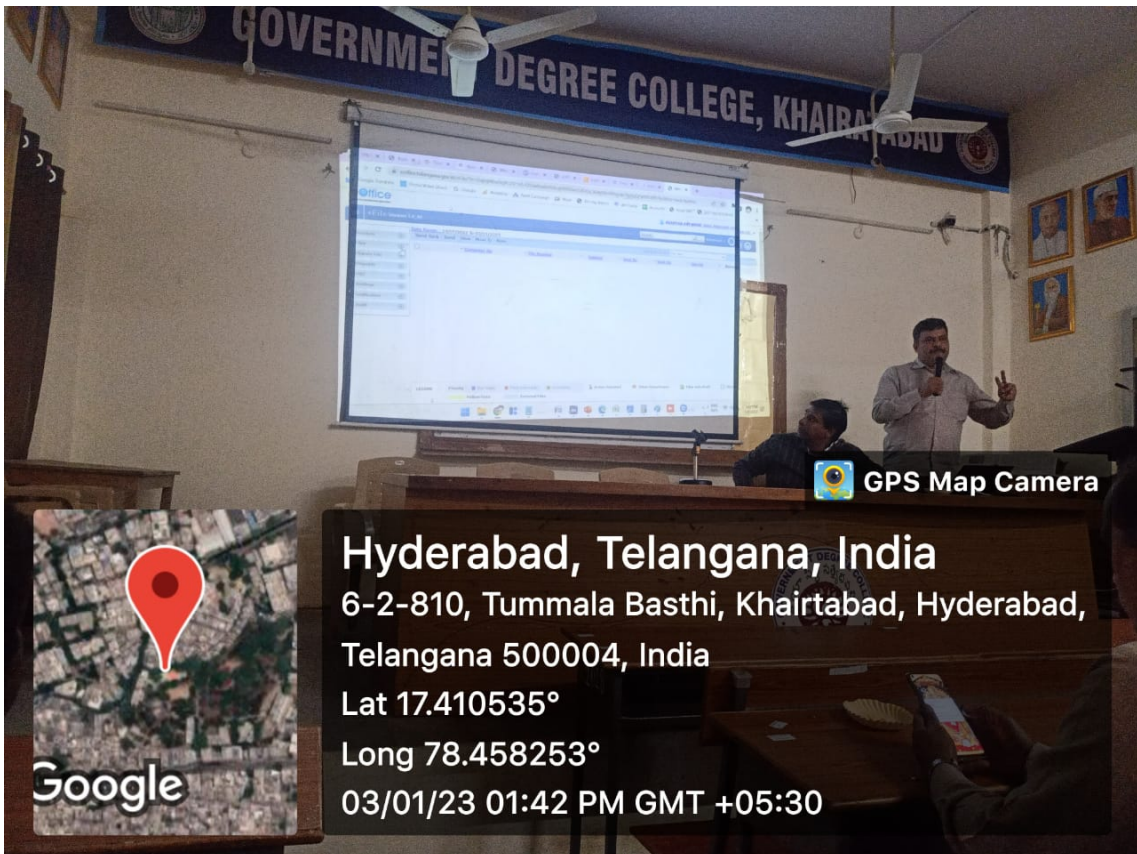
GOVERNME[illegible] DEGREE COLLEGE, KHAIRA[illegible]ABAD

office

GPS Map Camera

Hyderabad, Telangana, India
6-2-810, Tummala Basthi, Khairtabad, Hyderabad, Telangana 500004, India
Lat 17.410535°
Long 78.458253°
03/01/23 01:42 PM GMT +05:30

Google